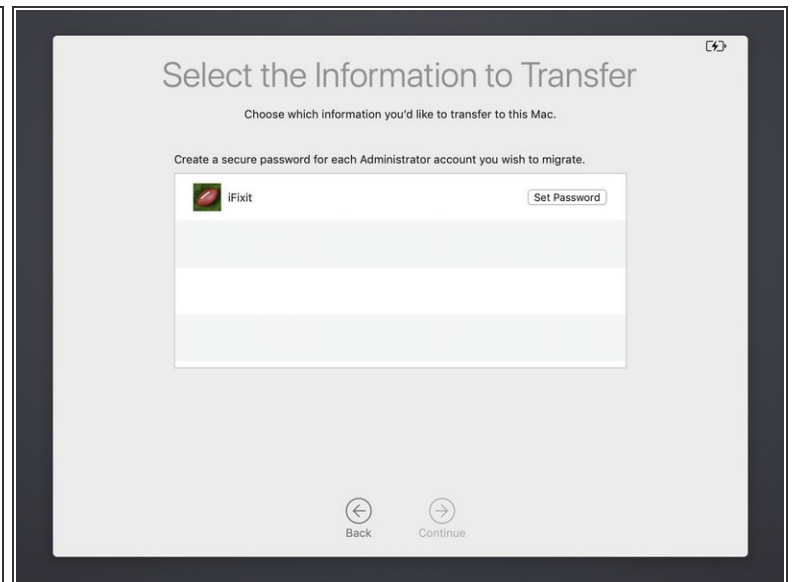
Select the Information to Transfer

Choose which information you'd like to transfer to this Mac.

Create a secure password for each Administrator account you wish to migrate.

iFixit

Set Password

Back

Continue